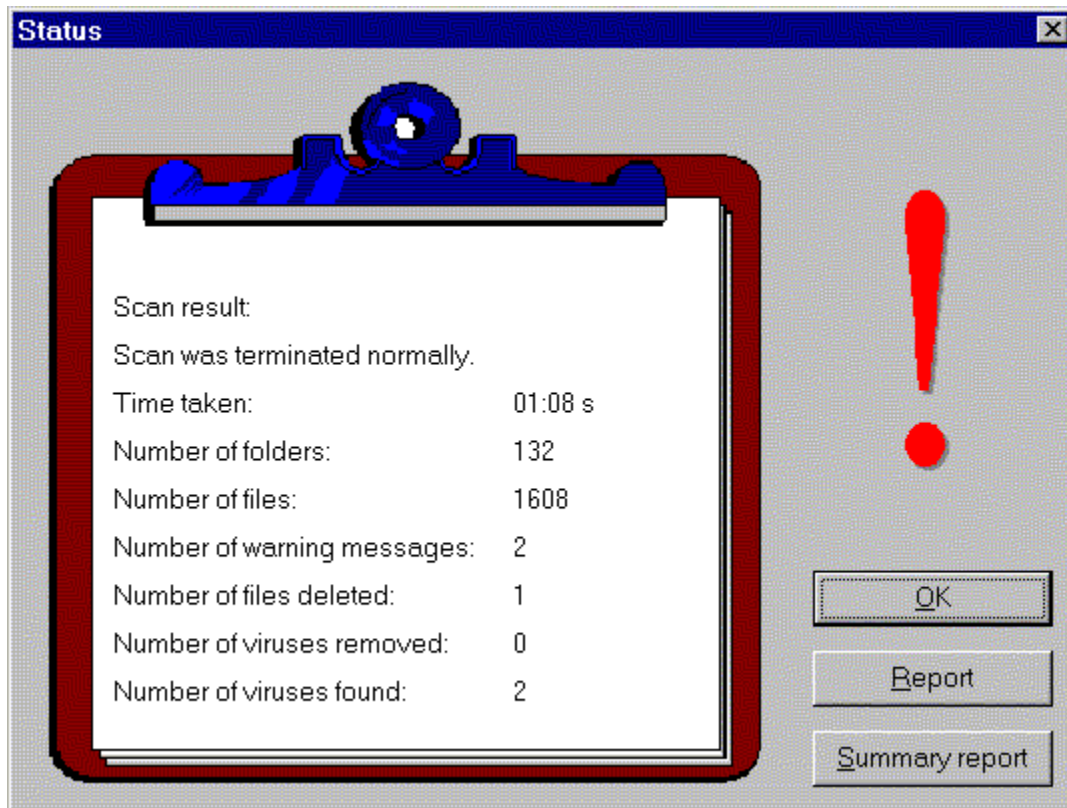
Status

Scan result:

Scan was terminated normally.

| | |
|---|---|
| Time taken: | 01:08 s |
| Number of folders: | 132 |
| Number of files: | 1608 |
| Number of warning messages: | 2 |
| Number of files deleted: | 1 |
| Number of viruses removed: | 0 |
| Number of viruses found: | 2 |

OK

Report

Summary report